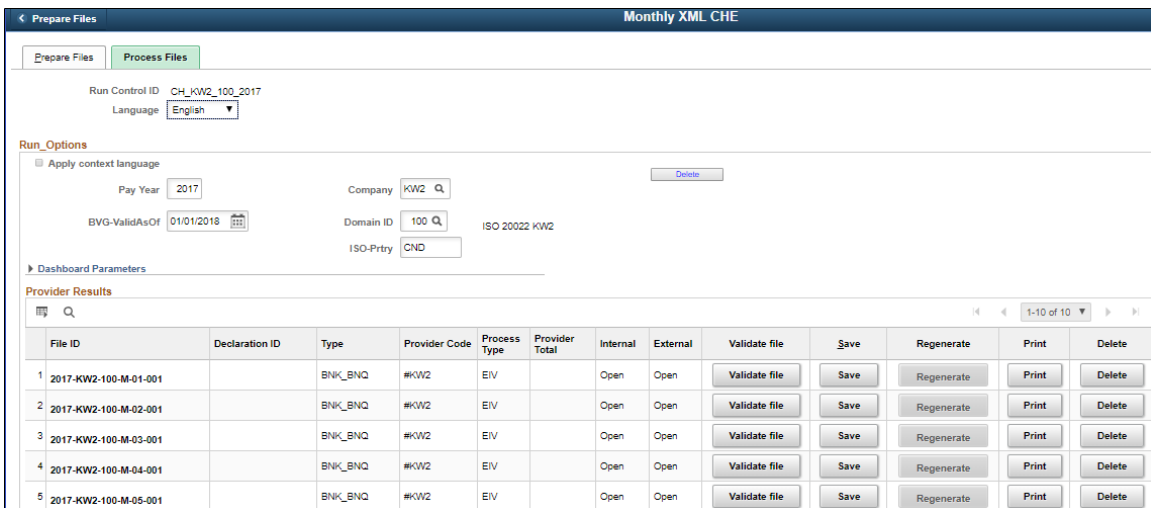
Prepare Files

Monthly XML CHE

Prepare Files | Process Files

Run Control ID CH_KW2_100_2017

Language English

Run_Options

Apply context language

Delete

Pay Year 2017

Company KW2

BVG-ValidAsOf 01/01/2018

Domain ID 100

ISO 20022 KW2

ISO-Prtry CND

Dashboard Parameters

Provider Results

1-10 of 10

| | File ID | Declaration ID | Type | Provider Code | Process Type | Provider Total | Internal | External | Validate file | Save | Regenerate | Print | Delete |
|---|---|---|---|---|---|---|---|---|---|---|---|---|---|
| 1 | 2017-KW2-100-M-01-001 | | BNK_BNQ | #KW2 | EIV | | Open | Open | Validate file | Save | Regenerate | Print | Delete |
| 2 | 2017-KW2-100-M-02-001 | | BNK_BNQ | #KW2 | EIV | | Open | Open | Validate file | Save | Regenerate | Print | Delete |
| 3 | 2017-KW2-100-M-03-001 | | BNK_BNQ | #KW2 | EIV | | Open | Open | Validate file | Save | Regenerate | Print | Delete |
| 4 | 2017-KW2-100-M-04-001 | | BNK_BNQ | #KW2 | EIV | | Open | Open | Validate file | Save | Regenerate | Print | Delete |
| 5 | 2017-KW2-100-M-05-001 | | BNK_BNQ | #KW2 | EIV | | Open | Open | Validate file | Save | Regenerate | Print | Delete |